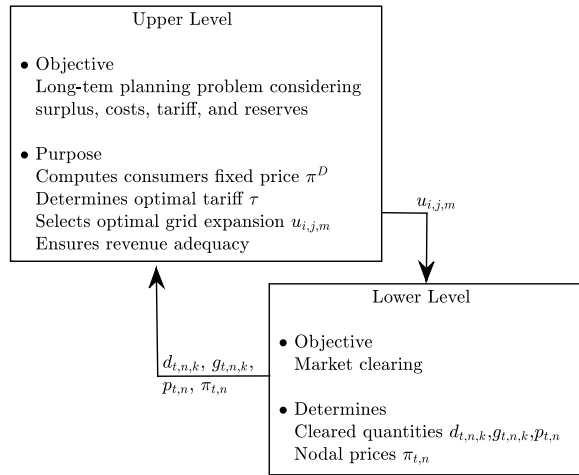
Upper Level

• Objective
Long-tem planning problem considering surplus, costs, tariff, and reserves

• Purpose
Computes consumers fixed price $\pi^D$
Determines optimal tariff $\tau$
Selects optimal grid expansion $u_{i,j,m}$
Ensures revenue adequacy

$u_{i,j,m}$

$d_{t,n,k}$, $g_{t,n,k}$, $p_{t,n}$, $\pi_{t,n}$

Lower Level

• Objective
Market clearing

• Determines
Cleared quantities $d_{t,n,k}$,$g_{t,n,k}$,$p_{t,n}$
Nodal prices $\pi_{t,n}$